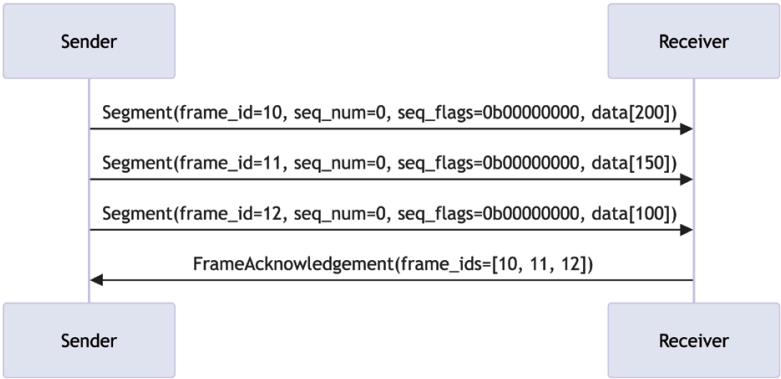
Sender

Receiver

Segment(frame_id=10, seq_num=0, seq_flags=0b00000000, data[200])

Segment(frame_id=11, seq_num=0, seq_flags=0b00000000, data[150])

Segment(frame_id=12, seq_num=0, seq_flags=0b00000000, data[100])

FrameAcknowledgement(frame_ids=[10, 11, 12])

Sender

Receiver